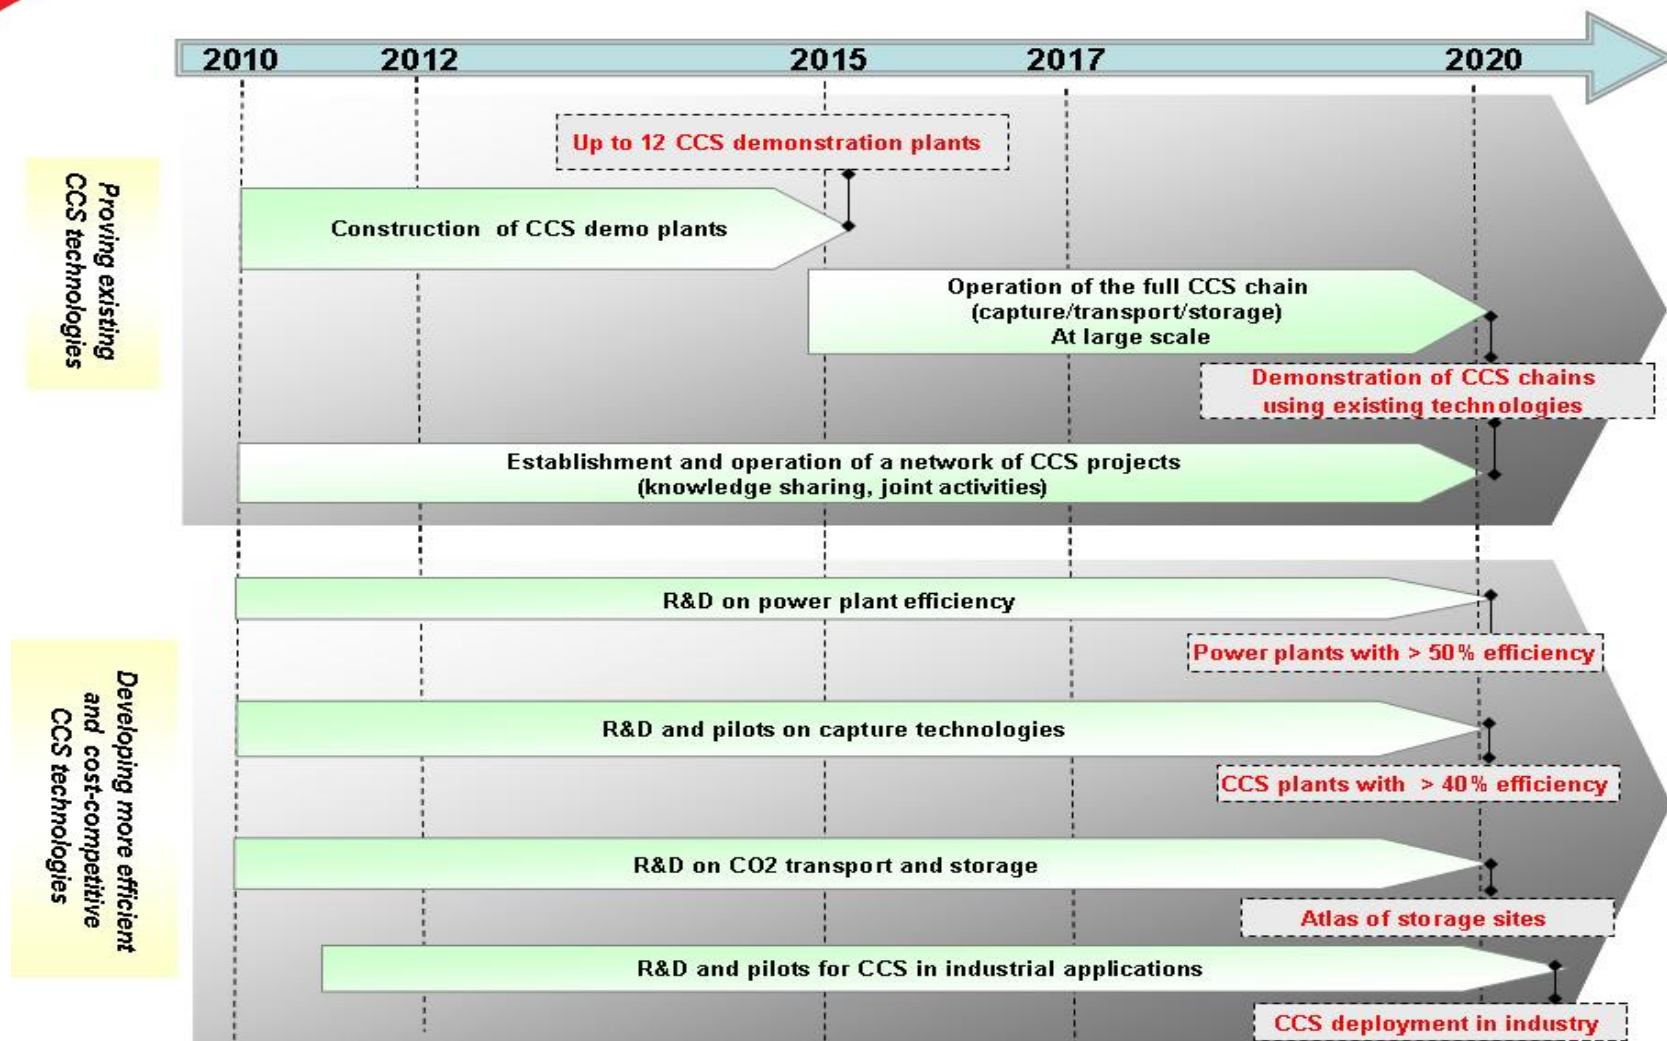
2010 2012 2015 2017 2020

Proving existing CCS technologies

Up to 12 CCS demonstration plants

Construction of CCS demo plants

Operation of the full CCS chain (capture/transport/storage) At large scale

Demonstration of CCS chains using existing technologies

Establishment and operation of a network of CCS projects (knowledge sharing, joint activities)

Developing more efficient and cost-competitive CCS technologies

R&D on power plant efficiency

Power plants with > 50% efficiency

R&D and pilots on capture technologies

CCS plants with > 40% efficiency

R&D on CO2 transport and storage

Atlas of storage sites

R&D and pilots for CCS in industrial applications

CCS deployment in industry